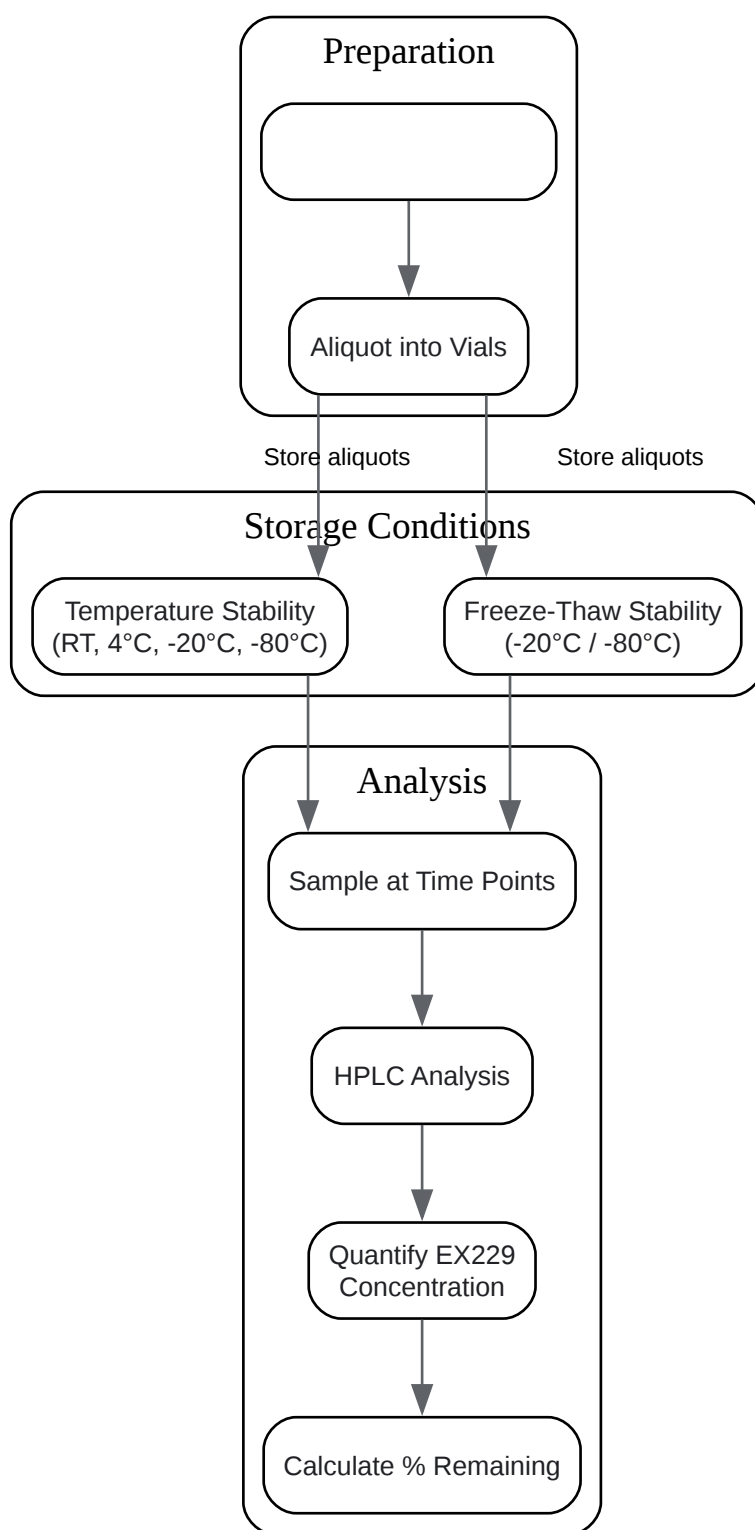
Preparation

Aliquot into Vials

Store aliquots

Store aliquots

Storage Conditions

Temperature Stability (RT, 4°C, -20°C, -80°C)

Freeze-Thaw Stability (-20°C / -80°C)

Analysis

Sample at Time Points

HPLC Analysis

Quantify EX229 Concentration

Calculate % Remaining